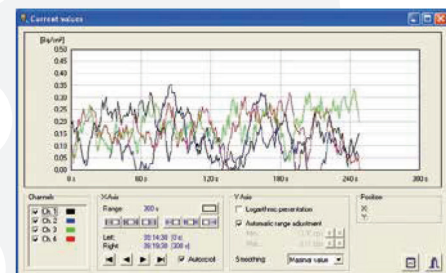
Current values

[Bq/m³]
0.50
0.45
0.40
0.35
0.30
0.25
0.20
0.15
0.10
0.05
0.00

0 s
60 s
120 s
180 s
240 s
300 s

Channels
Ch 1
Ch 2
Ch 3
Ch 4

X-Axis
Range 300 s
Left: 09:14:38 [0 s]
Right: 09:19:38 [300 s]
Autoscroll

Y-Axis
Logarithmic presentation
Automatic range adjustment
Min.
Max.
Smoothing Maximal value

Position
X:
Y: